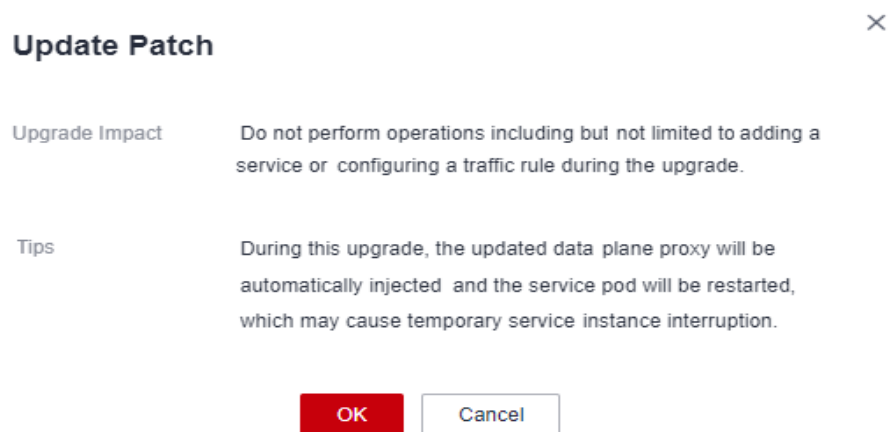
Update Patch

×

Upgrade Impact

Do not perform operations including but not limited to adding a service or configuring a traffic rule during the upgrade.

Tips

During this upgrade, the updated data plane proxy will be automatically injected and the service pod will be restarted, which may cause temporary service instance interruption.

OK

Cancel